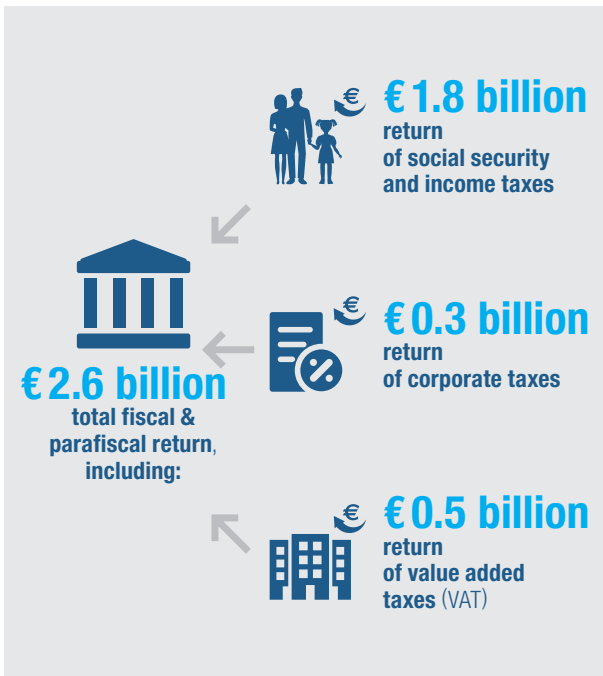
€ 1.8 billion
return of social security and income taxes

€ 2.6 billion
total fiscal & parafiscal return, including:

€ 0.3 billion
return of corporate taxes

€ 0.5 billion
return of value added taxes (VAT)